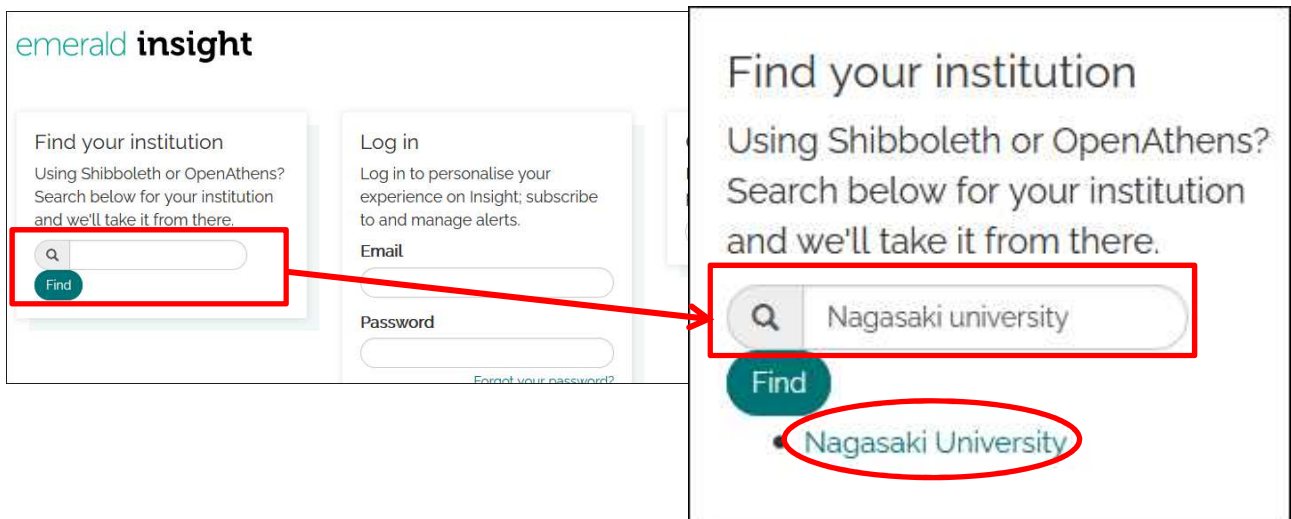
emerald insight

Find your institution
Using Shibboleth or OpenAthens? Search below for your institution and we'll take it from there.

Find

Log in
Log in to personalise your experience on Insight; subscribe to and manage alerts.
Email
Password
Forgot your password?

Find your institution
Using Shibboleth or OpenAthens? Search below for your institution and we'll take it from there.

Nagasaki university

Find

Nagasaki University